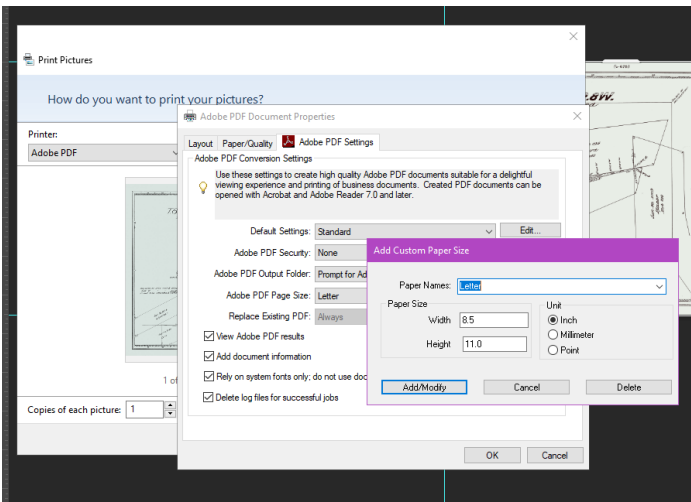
Print Pictures

How do you want to print your pictures?

Printer:
Adobe PDF

1 of

Copies of each picture: 1

Adobe PDF Document Properties

Layout Paper/Quality Adobe PDF Settings

Adobe PDF Conversion Settings

Use these settings to create high quality Adobe PDF documents suitable for a delightful viewing experience and printing of business documents. Created PDF documents can be opened with Acrobat and Adobe Reader 7.0 and later.

Default Settings: Standard Edit...

Adobe PDF Security: None

Adobe PDF Output Folder: Prompt for Ad

Adobe PDF Page Size: Letter

Replace Existing PDF: Always

View Adobe PDF results

Add document information

Rely on system fonts only; do not use doc

Delete log files for successful jobs

OK Cancel

Add Custom Paper Size

Paper Names: Letter

Paper Size
Width: 8.5
Height: 11.0

Unit
Inch
Millimeter
Point

Add/Modify Cancel Delete